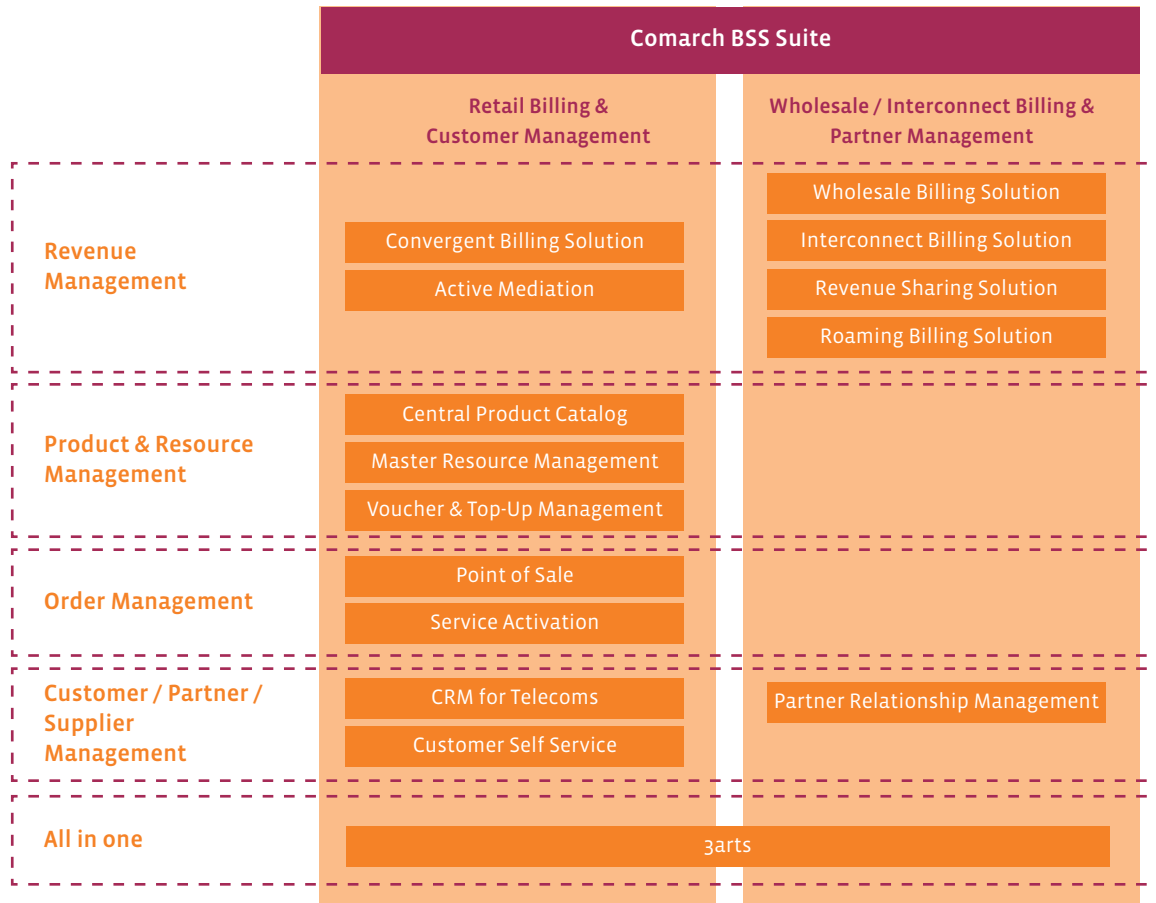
Comarch BSS Suite

Retail Billing & Customer Management

Wholesale / Interconnect Billing & Partner Management

Revenue Management

Convergent Billing Solution

Active Mediation

Wholesale Billing Solution

Interconnect Billing Solution

Revenue Sharing Solution

Roaming Billing Solution

Product & Resource Management

Central Product Catalog

Master Resource Management

Voucher & Top-Up Management

Order Management

Point of Sale

Service Activation

Customer / Partner / Supplier Management

CRM for Telecoms

Customer Self Service

Partner Relationship Management

All in one

3arts